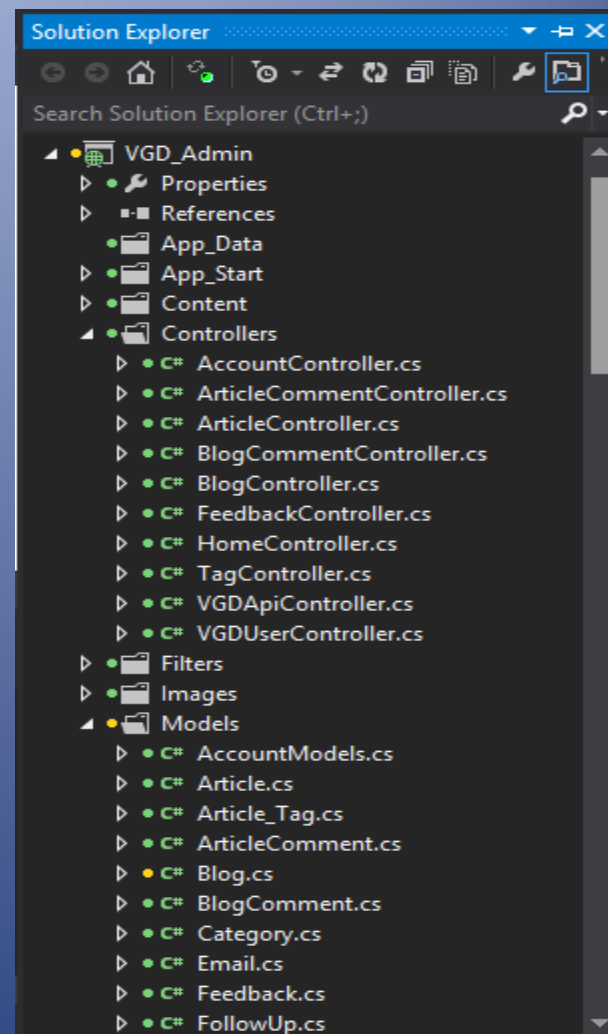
Solution Explorer

Search Solution Explorer (Ctrl+;)

VGD_Admin
Properties
References
App_Data
App_Start
Content
Controllers
C# AccountController.cs
C# ArticleCommentController.cs
C# ArticleController.cs
C# BlogCommentController.cs
C# BlogController.cs
C# FeedbackController.cs
C# HomeController.cs
C# TagController.cs
C# VGDApiController.cs
C# VGDUserController.cs
Filters
Images
Models
C# AccountModels.cs
C# Article.cs
C# Article_Tag.cs
C# ArticleComment.cs
C# Blog.cs
C# BlogComment.cs
C# Category.cs
C# Email.cs
C# Feedback.cs
C# FollowUp.cs